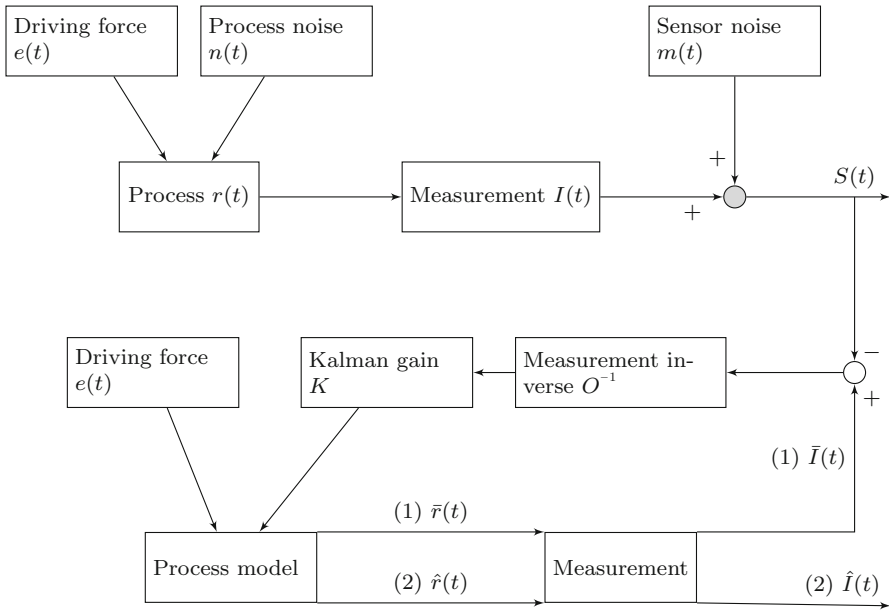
Driving force $e(t)$

Process noise $n(t)$

Sensor noise $m(t)$

Process $r(t)$

Measurement $I(t)$

$+$

$+$

$S(t)$

Driving force $e(t)$

Kalman gain $K$

Measurement inverse $O^{-1}$

$-$

$+$

(1) $\bar{I}(t)$

(1) $\bar{r}(t)$

Process model

(2) $\hat{r}(t)$

Measurement

(2) $\hat{I}(t)$